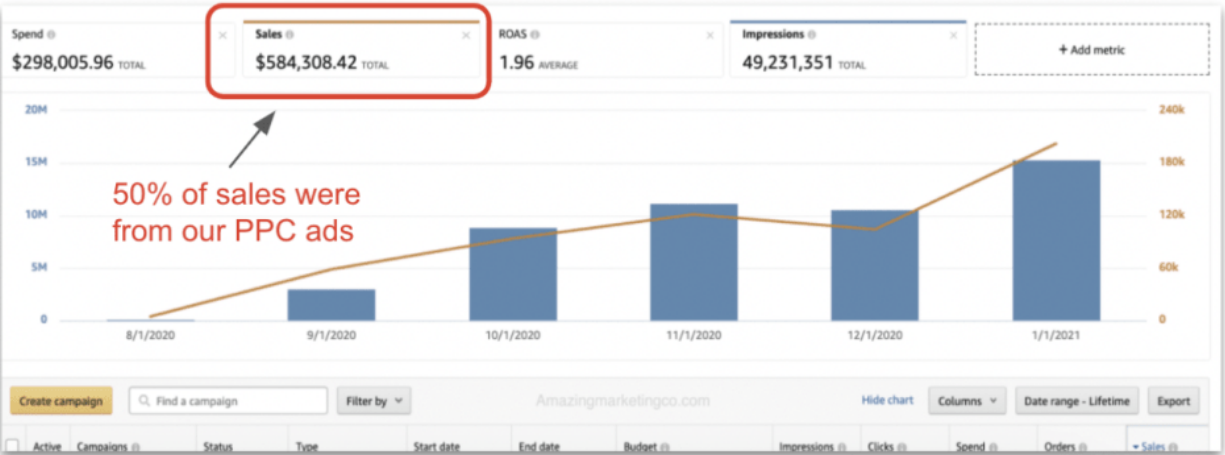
Spend
$298,005.96 TOTAL

Sales
$584,308.42 TOTAL

ROAS
1.96 AVERAGE

Impressions
49,231,351 TOTAL

+ Add metric

20M
15M
10M
5M
0

240k
180k
120k
60k
0

50% of sales were from our PPC ads

8/1/2020
9/1/2020
10/1/2020
11/1/2020
12/1/2020
1/1/2021

Create campaign
Find a campaign
Filter by
Amazingmarketingco.com
Hide chart
Columns
Date range - Lifetime
Export

| Active | Campaigns | Status | Type | Start date | End date | Budget | Impressions | Clicks | Spend | Orders | Sales |
|---|---|---|---|---|---|---|---|---|---|---|---|